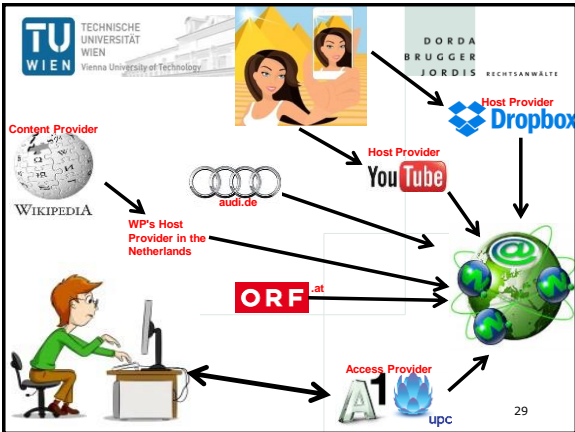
TU WIEN TECHNISCHE UNIVERSITÄT WIEN Vienna University of Technology

DORDA BRUGGER JORDIS RECHTSANWÄLTE

Host Provider
Dropbox

Content Provider

WIKIPEDIA

Host Provider
YouTube

audi.de

WP's Host Provider in the Netherlands

ORF.at

Access Provider

A1

upc

29